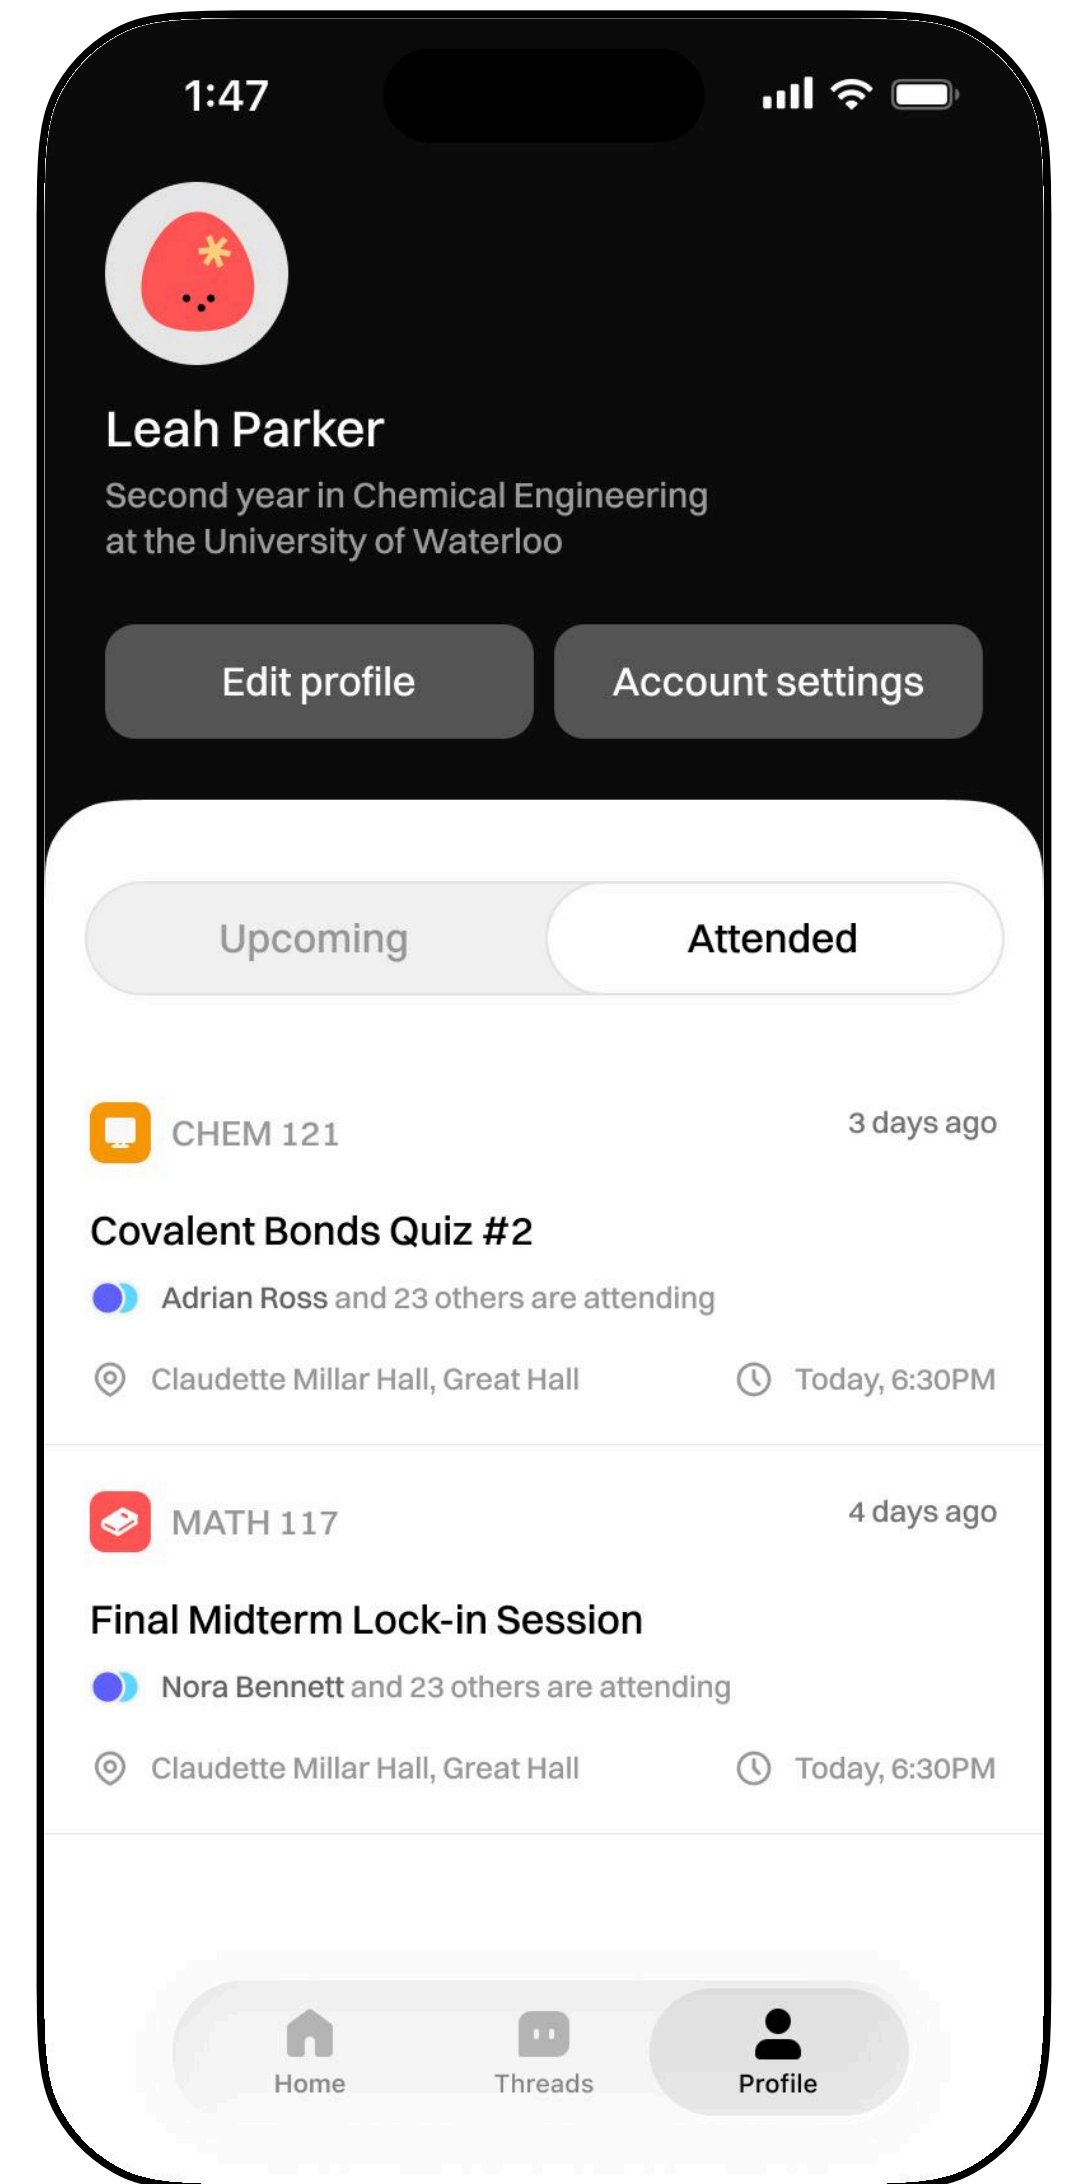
1:47

Leah Parker

Second year in Chemical Engineering at the University of Waterloo

Edit profile

Account settings

Upcoming

Attended

CHEM 121

3 days ago

Covalent Bonds Quiz #2

Adrian Ross and 23 others are attending

Claudette Millar Hall, Great Hall

Today, 6:30PM

MATH 117

4 days ago

Final Midterm Lock-in Session

Nora Bennett and 23 others are attending

Claudette Millar Hall, Great Hall

Today, 6:30PM

Home

Threads

Profile